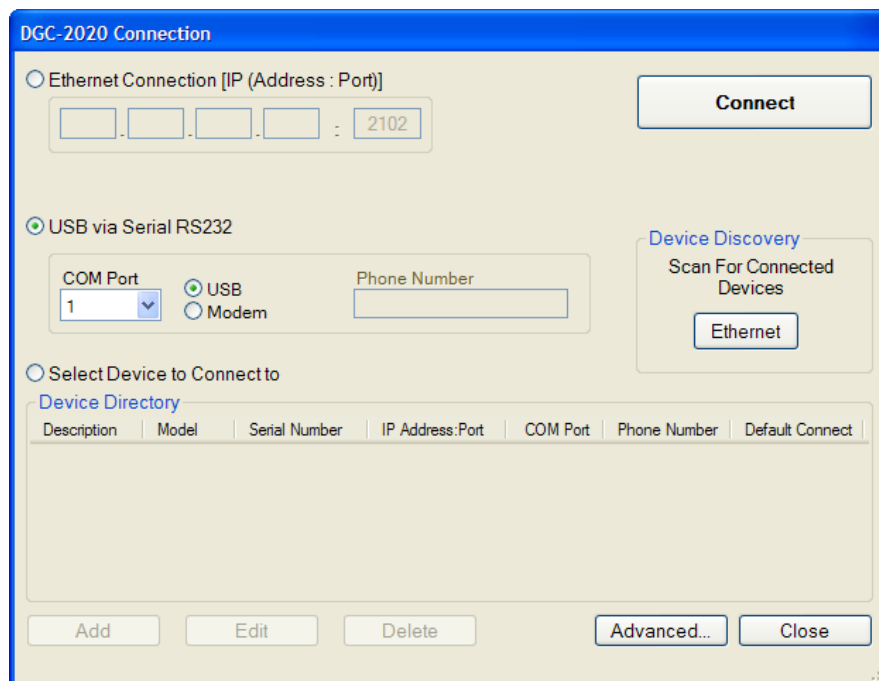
DGC-2020 Connection

Ethernet Connection [IP (Address : Port)]

. . . : 2102

Connect

USB via Serial RS232

COM Port
1

USB
Modem

Phone Number

Device Discovery
Scan For Connected Devices
Ethernet

Select Device to Connect to

Device Directory

| Description | Model | Serial Number | IP Address:Port | COM Port | Phone Number | Default Connect |
|---|---|---|---|---|---|---|

Add
Edit
Delete
Advanced...
Close